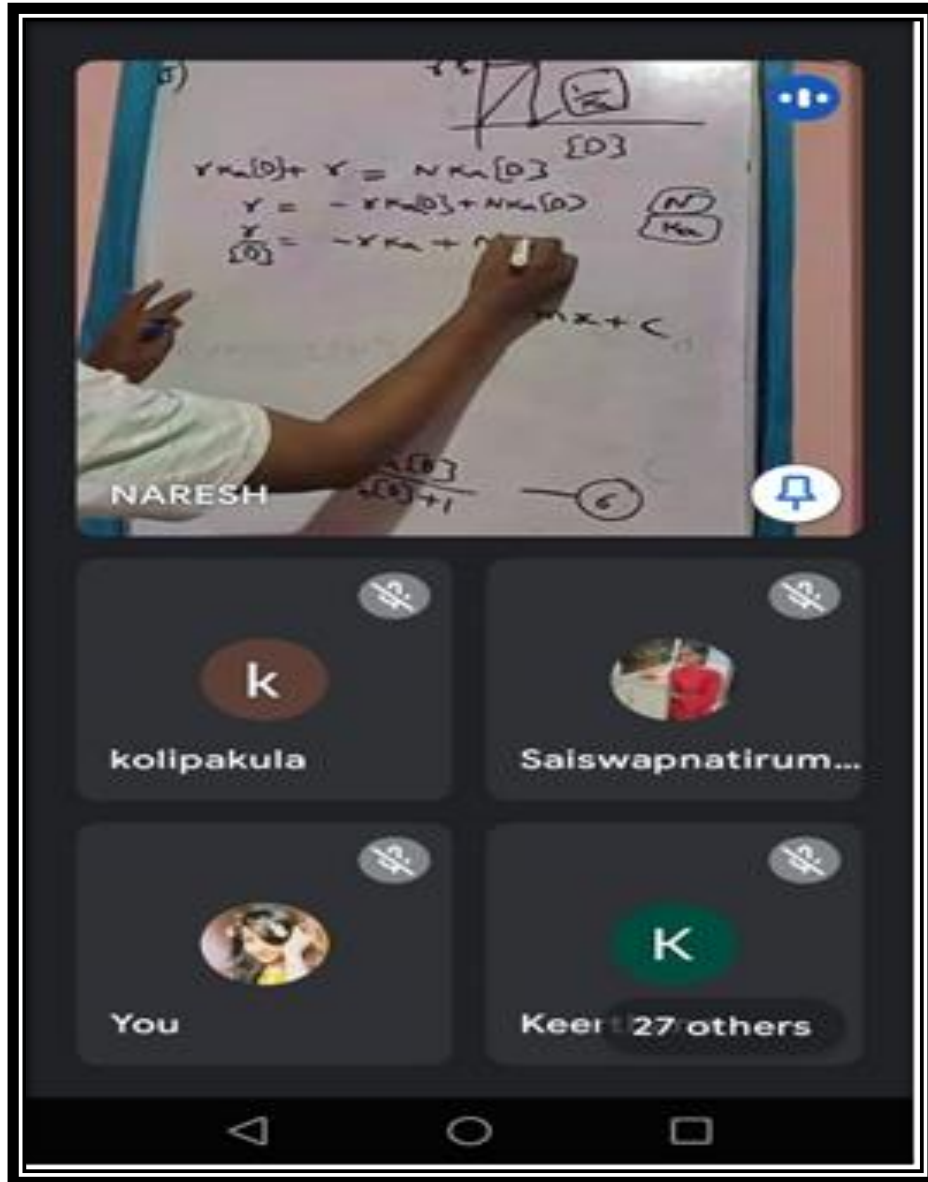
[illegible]

$\frac{1}{K_a}$

[D]

$rK_a[D] + r = NK_a[D]$

$r = -rK_a[D] + NK_a[D]$

$\frac{r}{[D]} = -rK_a + N$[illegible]

$\frac{N}{K_a}$

$mx + c$

$\frac{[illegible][D]}{[D]+1}$ — (6)

NARESH

k

kolipakula

Saiswapnatirum...

You

K

Keer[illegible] 27 others